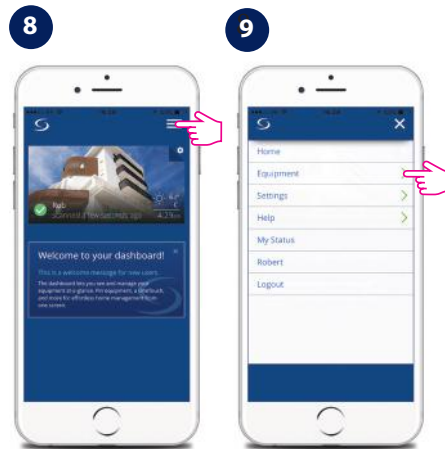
8

9

Hub

Welcome to your dashboard!

This is a welcome message for new users.

The dashboard lets you see and manage your equipment at a glance. For equipment, a shortcut, and more for effortless home management from one screen.

Home

Equipment

Settings

Help

My Status

Robert

Logout